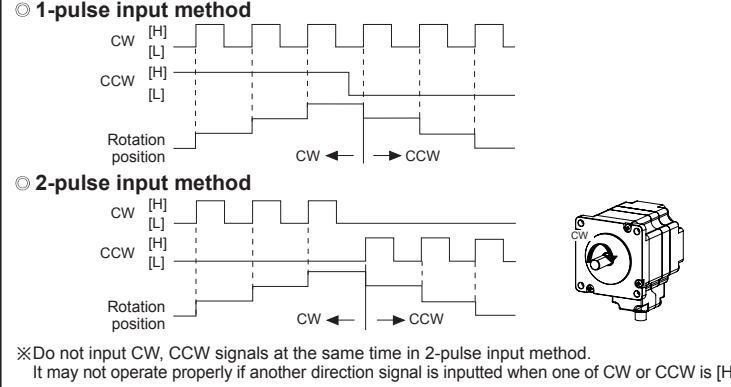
◎ 1-pulse input method

CW [H] [L]

CCW [H] [L]

Rotation position

CW ← → CCW

◎ 2-pulse input method

CW [H] [L]

CCW [H] [L]

Rotation position

CW ← → CCW

CW

※Do not input CW, CCW signals at the same time in 2-pulse input method.
It may not operate properly if another direction signal is inputted when one of CW or CCW is [H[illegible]